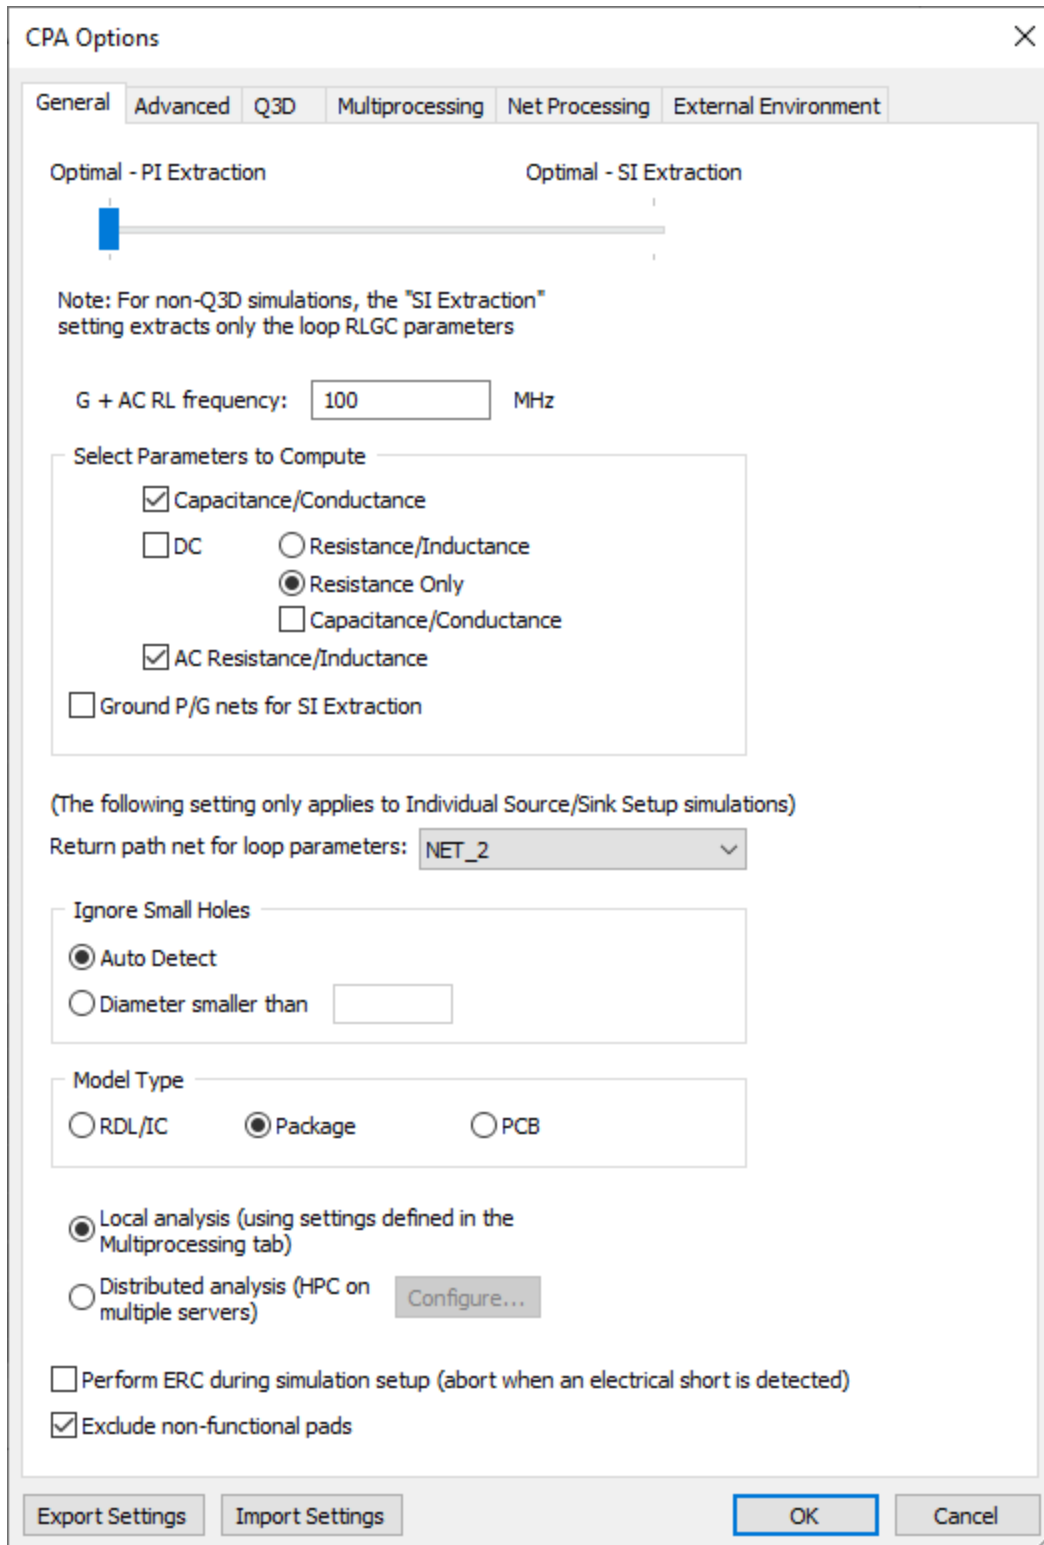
CPA Options

General | Advanced | Q3D | Multiprocessing | Net Processing | External Environment

Optimal - PI Extraction

Optimal - SI Extraction

Note: For non-Q3D simulations, the "SI Extraction" setting extracts only the loop RLGC parameters

G + AC RL frequency: 100 MHz

Select Parameters to Compute

Capacitance/Conductance

DC

Resistance/Inductance

Resistance Only

Capacitance/Conductance

AC Resistance/Inductance

Ground P/G nets for SI Extraction

(The following setting only applies to Individual Source/Sink Setup simulations)

Return path net for loop parameters: NET_2

Ignore Small Holes

Auto Detect

Diameter smaller than

Model Type

RDL/IC

Package

PCB

Local analysis (using settings defined in the Multiprocessing tab)

Distributed analysis (HPC on multiple servers)

Configure...

Perform ERC during simulation setup (abort when an electrical short is detected)

Exclude non-functional pads

Export Settings

Import Settings

OK

Cancel